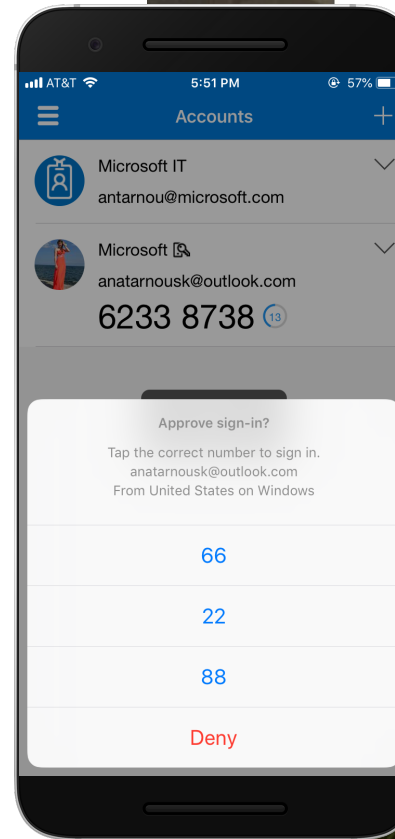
AT&T 5:51 PM 57%

Accounts

Microsoft IT
antarnou@microsoft.com

Microsoft
anatarnousk@outlook.com
6233 8738 13

Approve sign-in?
Tap the correct number to sign in.
anatarnousk@outlook.com
From United States on Windows

66

22

88

Deny